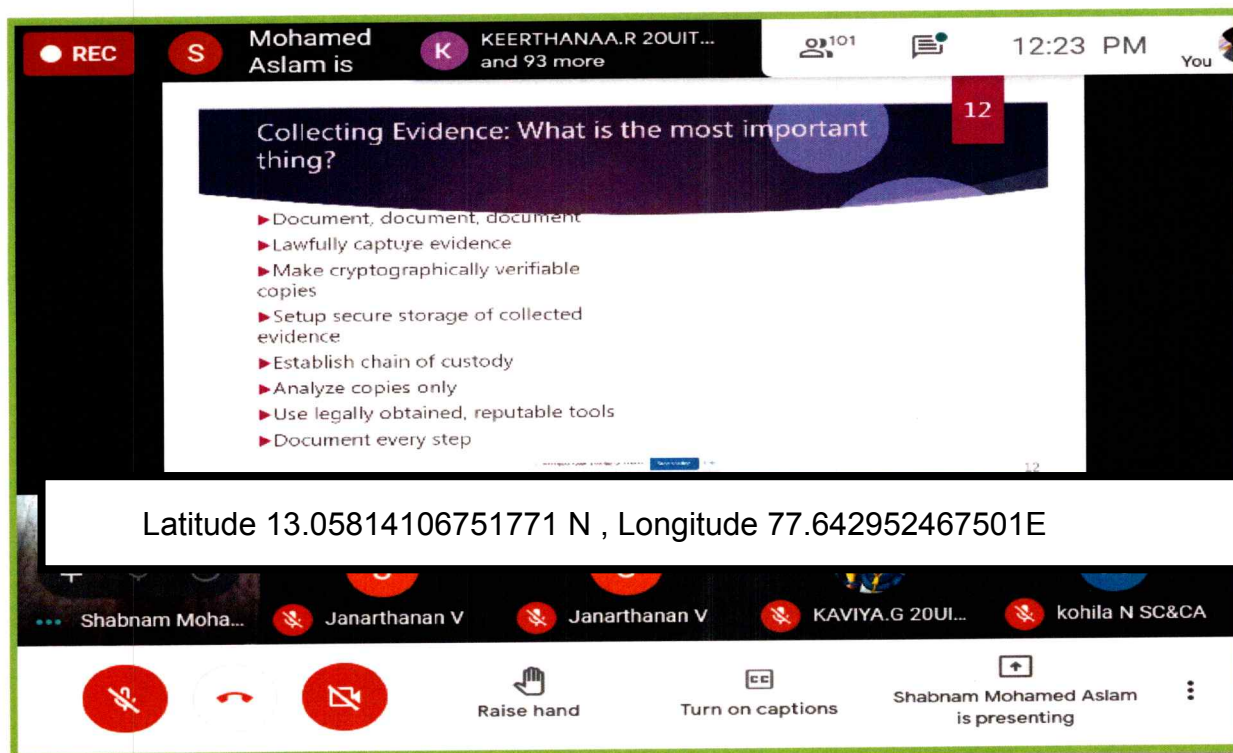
REC
S Mohamed Aslam is
K KEERTHANAA.R 20UIT... and 93 more
101
12:23 PM
You

12

Collecting Evidence: What is the most important thing?

►Document, document, document
►Lawfully capture evidence
►Make cryptographically verifiable copies
►Setup secure storage of collected evidence
►Establish chain of custody
►Analyze copies only
►Use legally obtained, reputable tools
►Document every step

12

Latitude 13.05814106751771 N , Longitude 77.642952467501E

Shabnam Moha...
Janarthanan V
Janarthanan V
KAVIYA.G 20UI...
kohila N SC&CA

Raise hand
Turn on captions
Shabnam Mohamed Aslam is presenting